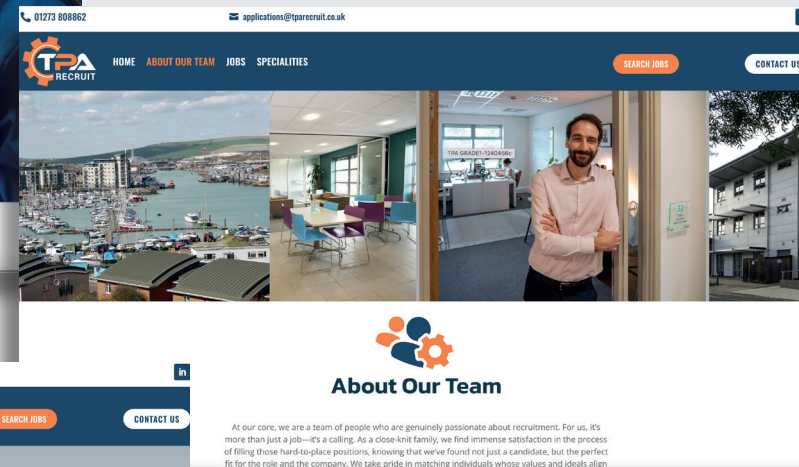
01273 808862

applications@tparecruit.co.uk

TPA RECRUIT

HOME ABOUT OUR TEAM JOBS SPECIALITIES

SEARCH JOBS

CONTACT US

TPA GRADE1-1240456c

SEARCH JOBS

CONTACT US

About Our Team

At our core, we are a team of people who are genuinely passionate about recruitment. For us, it's more than just a job—it's a calling. As a close-knit family, we find immense satisfaction in the process of filling those hard-to-place positions, knowing that we've found not just a candidate, but the perfect fit for the role and the company. We take pride in matching individuals whose values and ideals align